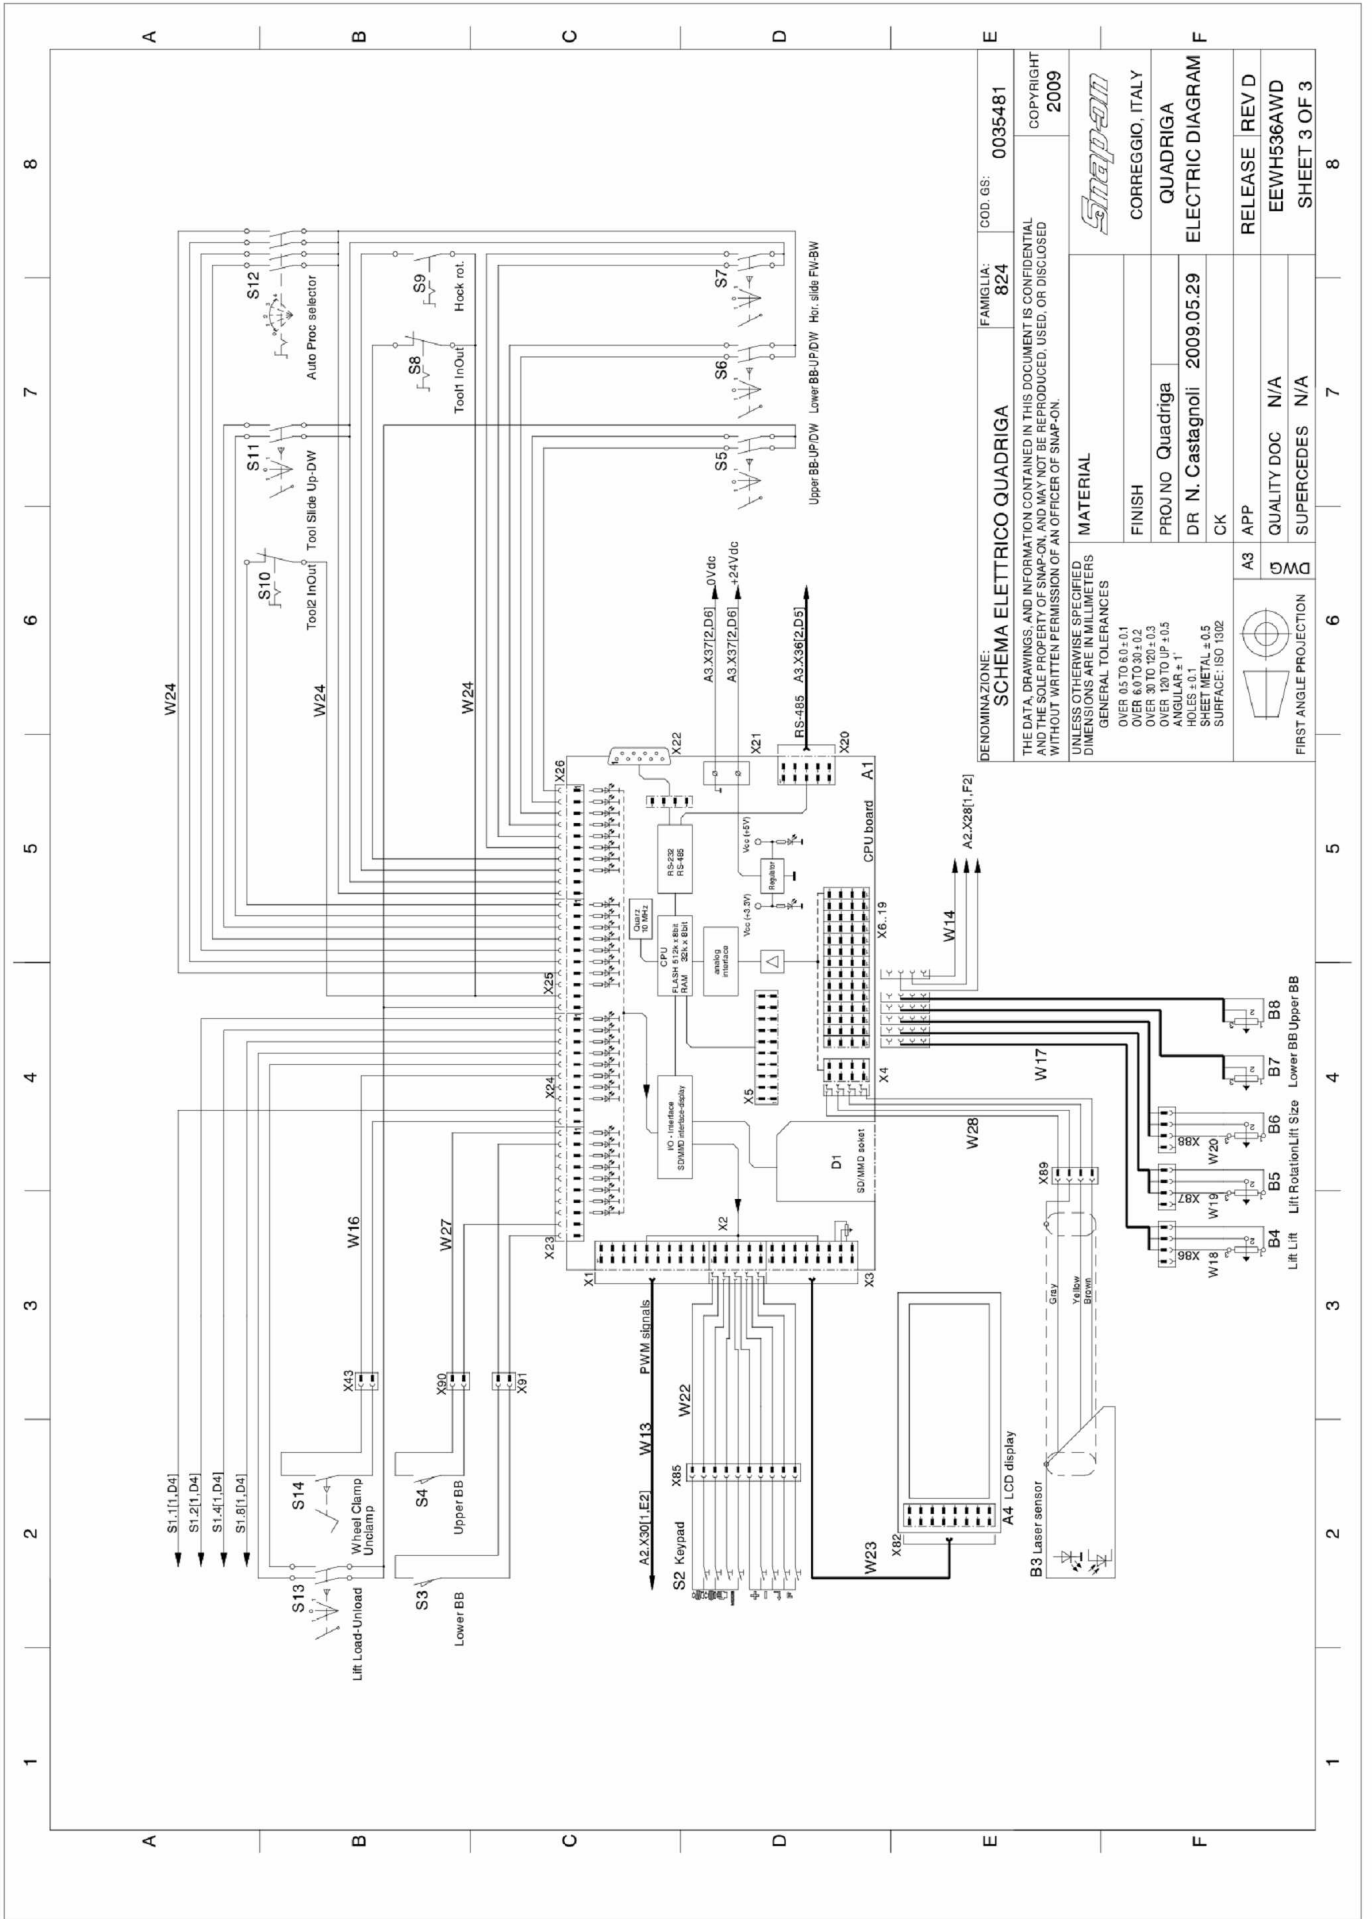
A B C D E F

8 7 6 5 4 3 2 1

DENOMINAZIONE:
SCHEMA ELETTRICO QUADRIGA

FAMIGLIA:
824

COD. GS:
0035481

THE DATA, DRAWINGS, AND INFORMATION CONTAINED IN THIS DOCUMENT IS CONFIDENTIAL AND THE SOLE PROPERTY OF SNAP-ON, AND MAY NOT BE REPRODUCED, USED, OR DISCLOSED WITHOUT WRITTEN PERMISSION OF AN OFFICER OF SNAP-ON.

COPYRIGHT
2009

UNLESS OTHERWISE SPECIFIED
DIMENSIONS ARE IN MILLIMETERS
GENERAL TOLERANCES
OVER 0.5 TO 6.0 ± 0.1
OVER 6.0 TO 30 ± 0.2
OVER 30 TO 120 ± 0.3
OVER 120 TO UP ± 0.5
ANGULAR ± 1°
HOLES ± 0.1
SHEET METAL ± 0.5
SURFACE: ISO 1302

FIRST ANGLE PROJECTION

MATERIAL
FINISH
PROJ NO Quadriga
DR N. Castagnoli 2009.05.29
CK
A3 APP
DWG QUALITY DOC N/A
SUPERCEDES N/A

Snap-on
CORREGGIO, ITALY
QUADRIGA
ELECTRIC DIAGRAM
RELEASE REV D
EEWH536AWD
SHEET 3 OF 3

S12 Auto Proc selector
S9 Hock rot.
S8 Tool1 InOut
S7 Hor. slide FW-BW
S6 Lower BB-UP/DW
S5 Upper BB-UP/DW
S11 Tool Slide Up-DW
S10 Tool2 InOut
W24
W24
W24

A3.X37[2,D6] 0Vdc
A3.X37[2,D6] +24Vdc
A3.X36[2,D5] RS-485
X22 X21 X20 A1
X26
RS-232 RS-485
Vcc (+5V)
Regulator
Vcc (+3.3V)
Quarz 10 MHz
CPU
FLASH 512k x 8bit
RAM 32k x 8bit
analog interface
CPU board
X6..19
X25
X24
X5
X4
I/O - Interface
SD/MMD interface-display
D1
SD/MMD soket
X23
X2
X1
X3

A2.X28[1,F2]
W14
W17
W28
B8 Upper BB
B7 Lower BB
B6 Lift Size
B5 Lift Rotation
B4 Lift Lift
X88 W20
X87 W19
X86 W18
X89
Gray
Yellow
Brown
B3 Laser sensor

W16
W27
X43
X90
X91
S1.1[1,D4]
S1.2[1,D4]
S1.4[1,D4]
S1.8[1,D4]
S14 Wheel Clamp Unclamp
S13 Lift Load-Unload
S4 Upper BB
S3 Lower BB

PWM signals
W13
W22
A2.X30[1,E2]
X85
S2 Keypad
W23
X82
A4 LCD display